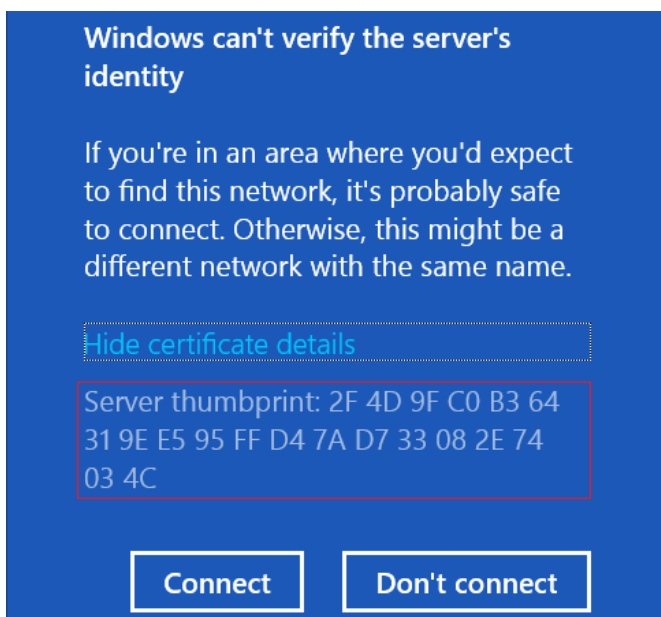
Windows can't verify the server's identity

If you're in an area where you'd expect to find this network, it's probably safe to connect. Otherwise, this might be a different network with the same name.

Hide certificate details

Server thumbprint: 2F 4D 9F C0 B3 64 31 9E E5 95 FF D4 7A D7 33 08 2E 74 03 4C

Connect

Don't connect